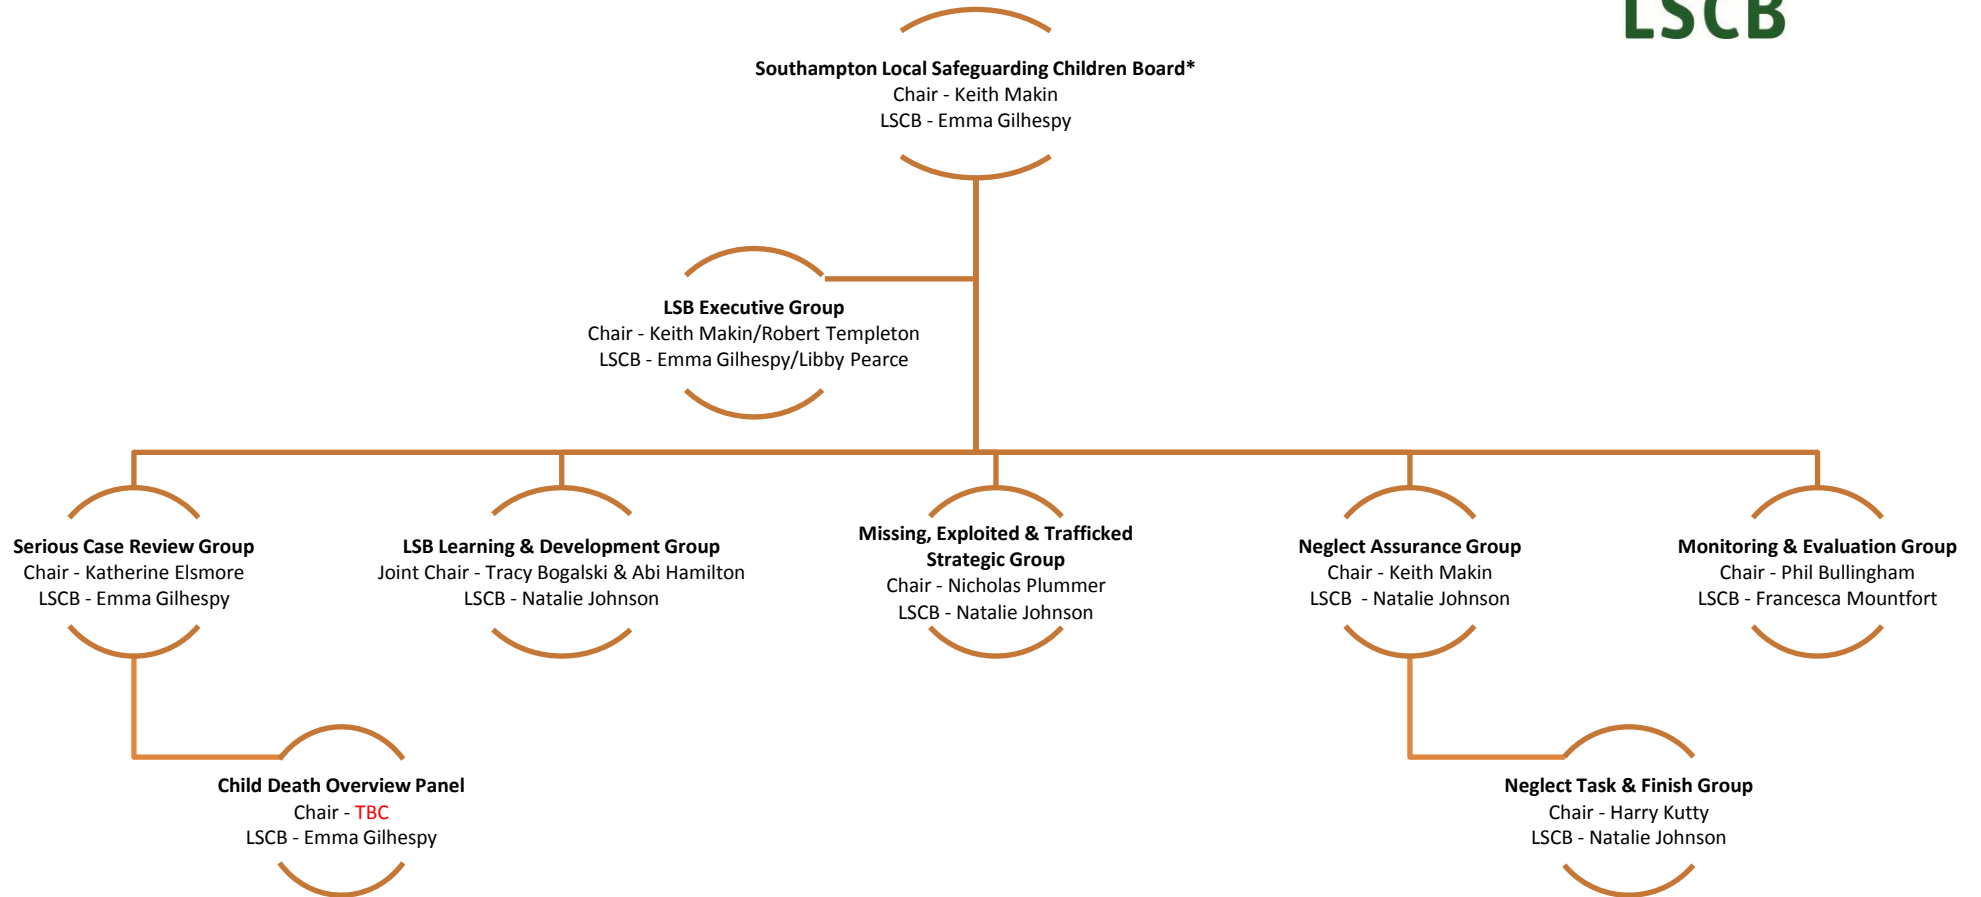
LSCB

**Southampton Local Safeguarding Children Board***
Chair - Keith Makin
LSCB - Emma Gilhespy

**LSB Executive Group**
Chair - Keith Makin/Robert Templeton
LSCB - Emma Gilhespy/Libby Pearce

**Serious Case Review Group**
Chair - Katherine Elsmore
LSCB - Emma Gilhespy

**LSB Learning & Development Group**
Joint Chair - Tracy Bogalski & Abi Hamilton
LSCB - Natalie Johnson

**Missing, Exploited & Trafficked Strategic Group**
Chair - Nicholas Plummer
LSCB - Natalie Johnson

**Neglect Assurance Group**
Chair - Keith Makin
LSCB - Natalie Johnson

**Monitoring & Evaluation Group**
Chair - Phil Bullingham
LSCB - Francesca Mountfort

**Child Death Overview Panel**
Chair - TBC
LSCB - Emma Gilhespy

**Neglect Task & Finish Group**
Chair - Harry Kutty
LSCB - Natalie Johnson